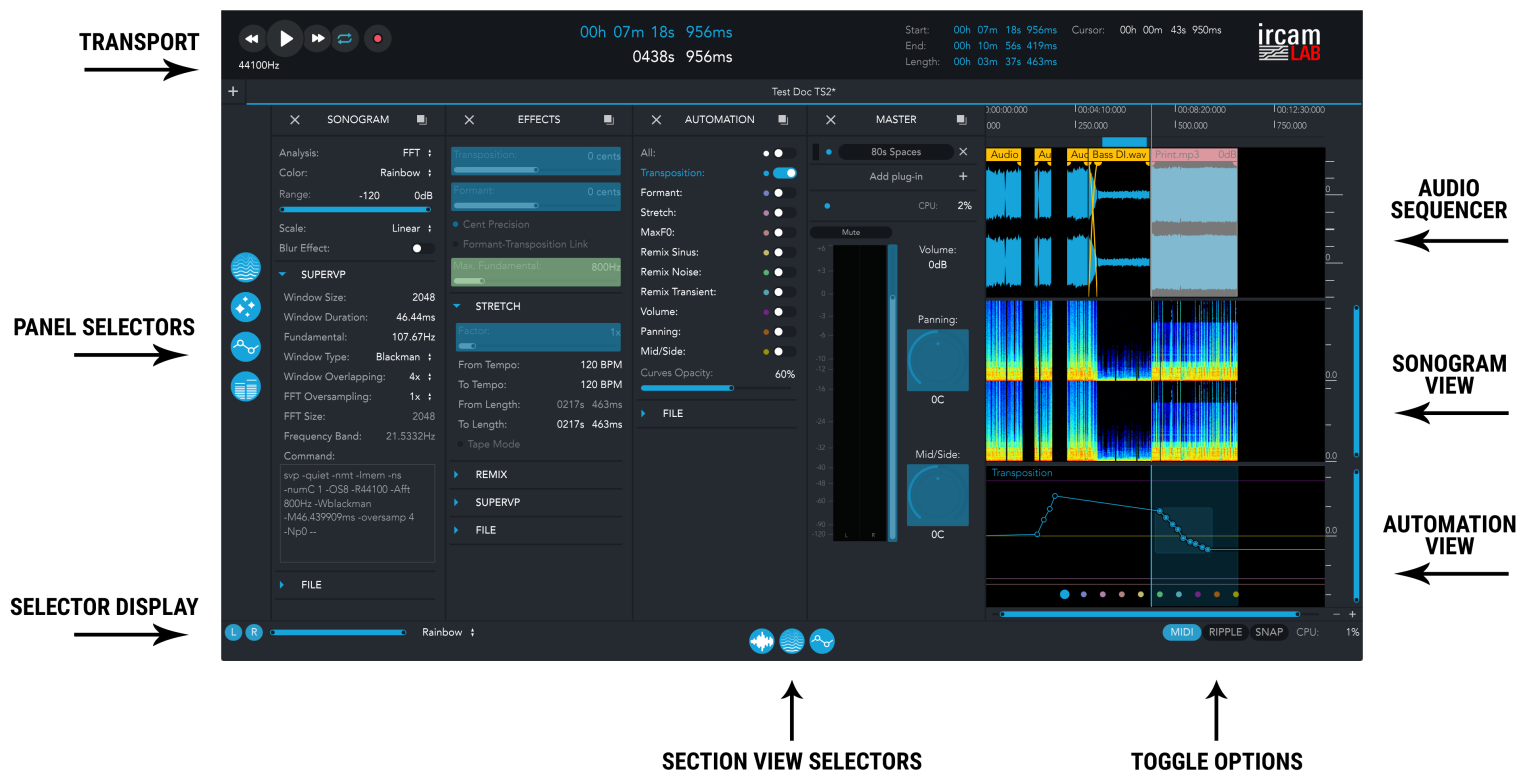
TRANSPORT

44100Hz

00h 07m 18s 956ms
0438s 956ms

Start: 00h 07m 18s 956ms
End: 00h 10m 56s 419ms
Length: 00h 03m 37s 463ms
Cursor: 00h 00m 43s 950ms

ircam LAB

+

Test Doc TS2*

SONOGRAM

Analysis: FFT
Color: Rainbow
Range: -120 0dB
Scale: Linear
Blur Effect:

SUPERVP

Window Size: 2048
Window Duration: 46.44ms
Fundamental: 107.67Hz
Window Type: Blackman
Window Overlapping: 4x
FFT Oversampling: 1x
FFT Size: 2048
Frequency Band: 21.5332Hz
Command:
svp -quiet -nmt -Imem -ns -numC 1 -OS8 -R44100 -Afft 800Hz -Wblackman -M46.439909ms -oversamp 4 -Np0 --

FILE

EFFECTS

Transposition: 0 cents
Formant: 0 cents
Cent Precision
Formant-Transposition Link
Max. Fundamental: 800Hz

STRETCH

Factor: 1x
From Tempo: 120 BPM
To Tempo: 120 BPM
From Length: 0217s 463ms
To Length: 0217s 463ms
Tape Mode

REMIX
SUPERVP
FILE

AUTOMATION

All:
Transposition:
Formant:
Stretch:
MaxF0:
Remix Sinus:
Remix Noise:
Remix Transient:
Volume:
Panning:
Mid/Side:
Curves Opacity: 60%

FILE

MASTER

80s Spaces
Add plug-in +
CPU: 2%
Mute
+6 +3 0 -3 -6 -9 -10 -12 -16 -24 -32 -40 -48 -60 -90 -120
L R
Volume: 0dB
Panning: 0C
Mid/Side: 0C

00:00:00:000 00:04:10:000 00:08:20:000 00:12:30:000
000 250.000 500.000 750.000

Audio Au Au Bass DI.wav Print.mp3 0dB

0 0 0.0 0.0

Transposition

AUDIO SEQUENCER

PANEL SELECTORS

SONOGRAM VIEW

AUTOMATION VIEW

SELECTOR DISPLAY

L R Rainbow

MIDI RIPPLE SNAP CPU: 1%

SECTION VIEW SELECTORS

TOGGLE OPTIONS